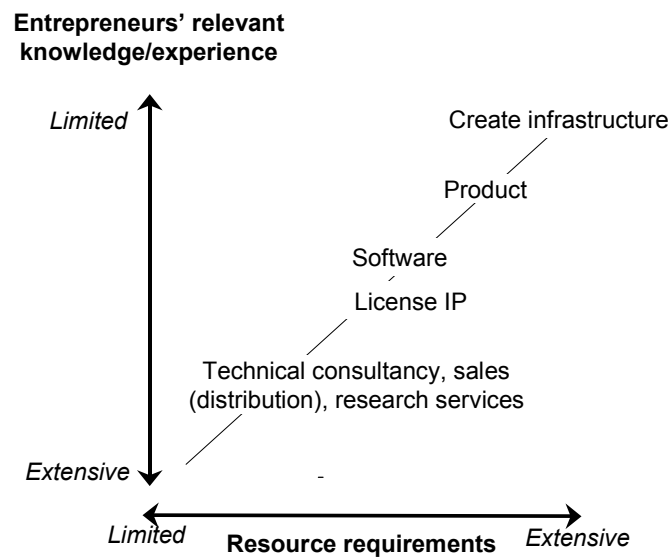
Entrepreneurs' relevant knowledge/experience

Limited

Extensive

Create infrastructure

Product

Software

License IP

Technical consultancy, sales (distribution), research services

Limited

Resource requirements

Extensive